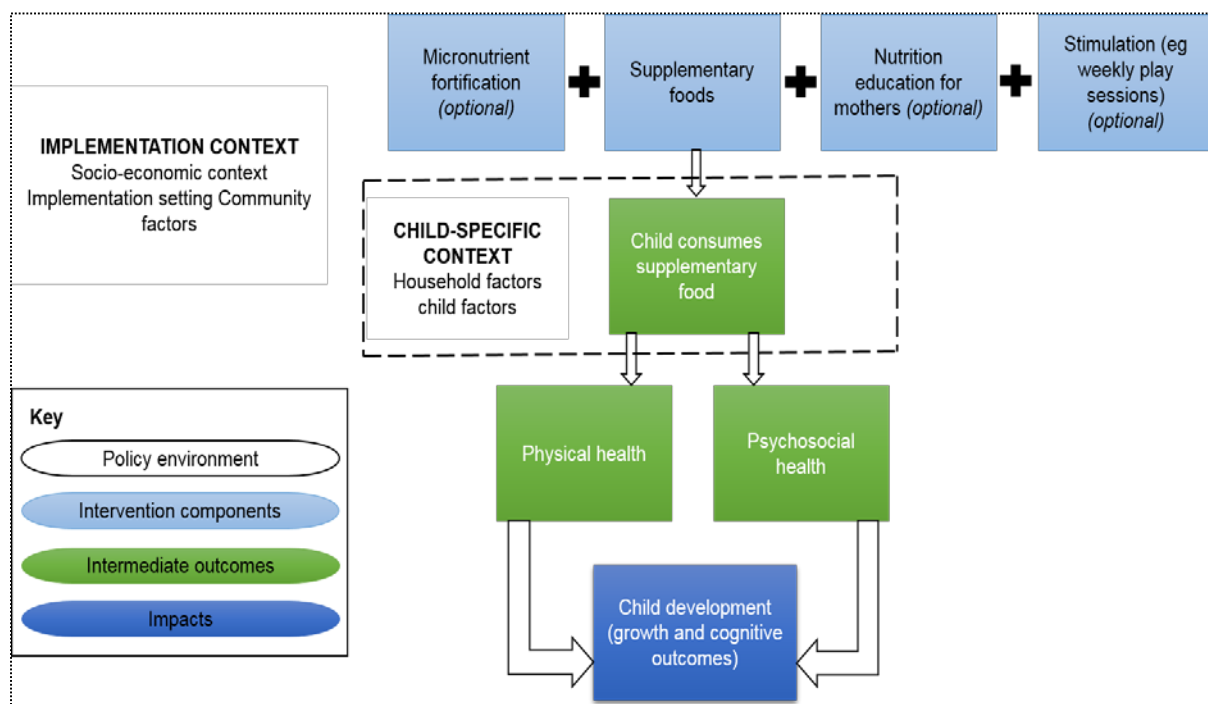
Micronutrient fortification *(optional)*

Supplementary foods

Nutrition education for mothers *(optional)*

Stimulation (eg weekly play sessions) *(optional)*

**IMPLEMENTATION CONTEXT**
Socio-economic context
Implementation setting Community factors

**CHILD-SPECIFIC CONTEXT**
Household factors
child factors

Child consumes supplementary food

Physical health

Psychosocial health

Child development (growth and cognitive outcomes)

**Key**

Policy environment

Intervention components

Intermediate outcomes

Impacts